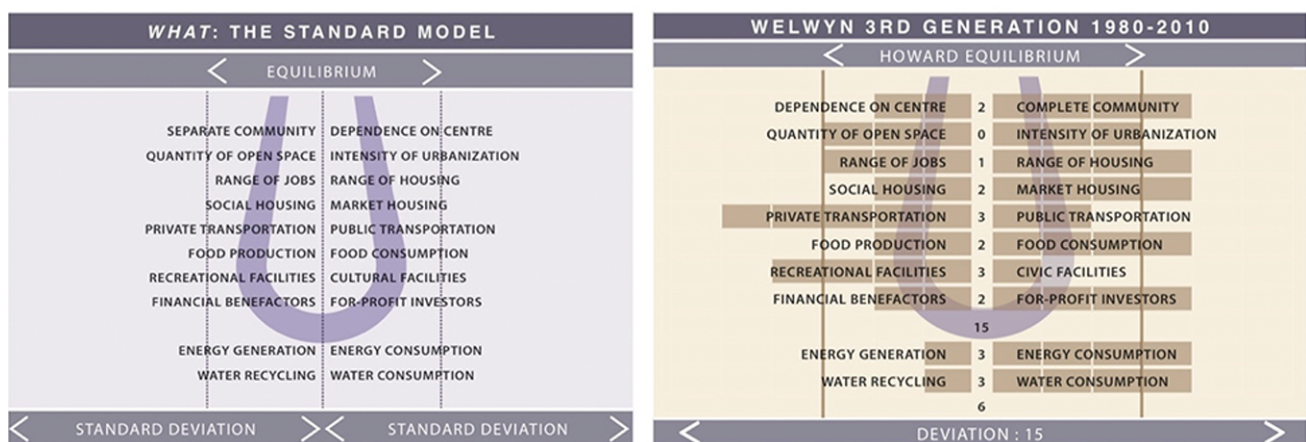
WHAT: THE STANDARD MODEL

< EQUILIBRIUM >

| | |
|---|---|
| SEPARATE COMMUNITY | DEPENDENCE ON CENTRE |
| QUANTITY OF OPEN SPACE | INTENSITY OF URBANIZATION |
| RANGE OF JOBS | RANGE OF HOUSING |
| SOCIAL HOUSING | MARKET HOUSING |
| PRIVATE TRANSPORTATION | PUBLIC TRANSPORTATION |
| FOOD PRODUCTION | FOOD CONSUMPTION |
| RECREATIONAL FACILITIES | CULTURAL FACILITIES |
| FINANCIAL BENEFACTORS | FOR-PROFIT INVESTORS |
| ENERGY GENERATION | ENERGY CONSUMPTION |
| WATER RECYCLING | WATER CONSUMPTION |

< STANDARD DEVIATION >< STANDARD DEVIATION >

WELWYN 3RD GENERATION 1980-2010

< HOWARD EQUILIBRIUM >

| | | |
|---|---|---|
| DEPENDENCE ON CENTRE | 2 | COMPLETE COMMUNITY |
| QUANTITY OF OPEN SPACE | 0 | INTENSITY OF URBANIZATION |
| RANGE OF JOBS | 1 | RANGE OF HOUSING |
| SOCIAL HOUSING | 2 | MARKET HOUSING |
| PRIVATE TRANSPORTATION | 3 | PUBLIC TRANSPORTATION |
| FOOD PRODUCTION | 2 | FOOD CONSUMPTION |
| RECREATIONAL FACILITIES | 3 | CIVIC FACILITIES |
| FINANCIAL BENEFACTORS | 2 | FOR-PROFIT INVESTORS |
| | 15 | |
| ENERGY GENERATION | 3 | ENERGY CONSUMPTION |
| WATER RECYCLING | 3 | WATER CONSUMPTION |
| | 6 | |

< DEVIATION : 15 >